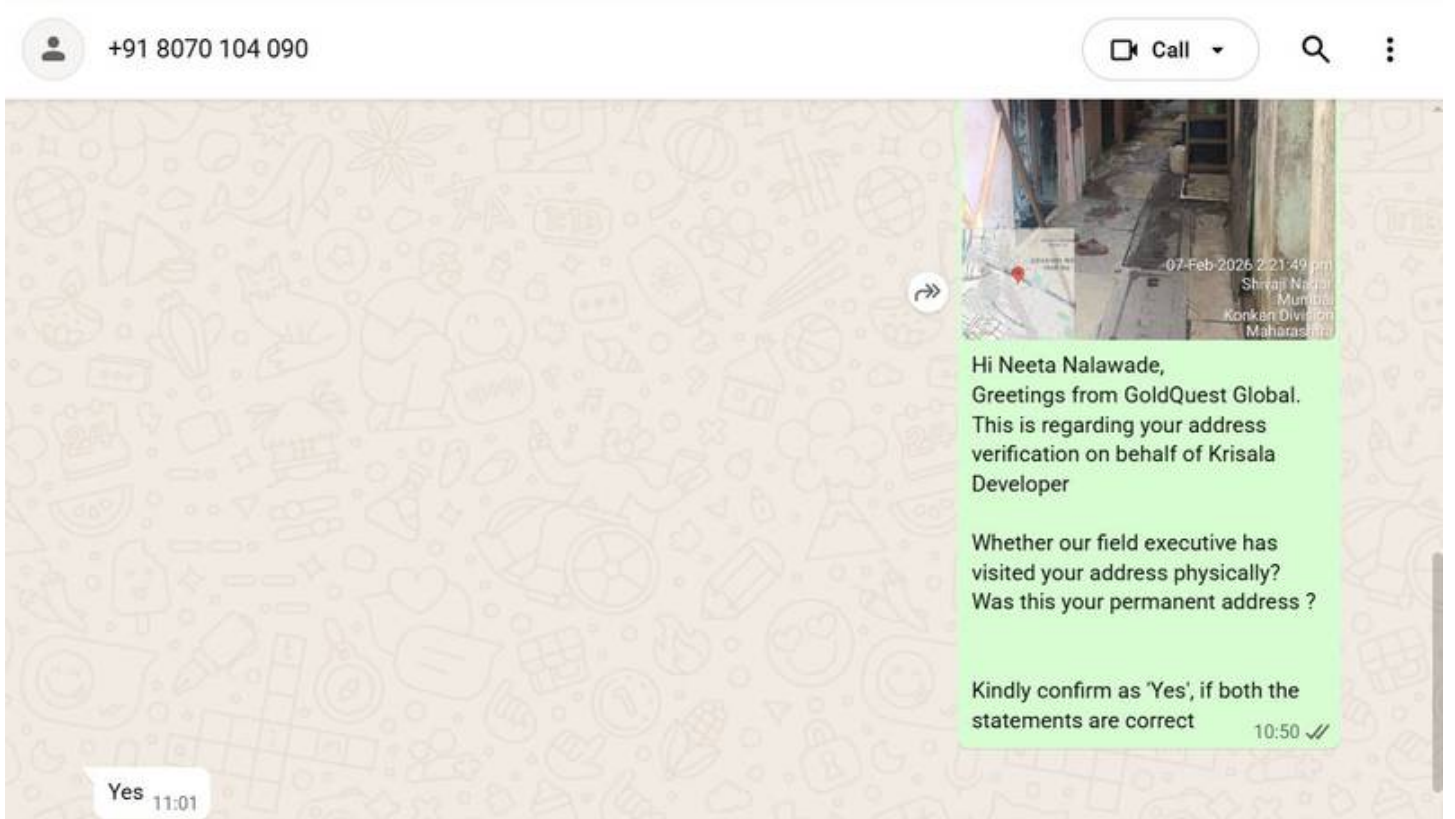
+91 8070 104 090

Call

07-Feb-2026 2:21:49 pm
Shivaji Nagar
Mumbai
Konkan Division
Maharashtra

Hi Neeta Nalawade,
Greetings from GoldQuest Global.
This is regarding your address verification on behalf of Krisala Developer

Whether our field executive has visited your address physically?
Was this your permanent address ?

Kindly confirm as 'Yes', if both the statements are correct 10:50

Yes 11:01